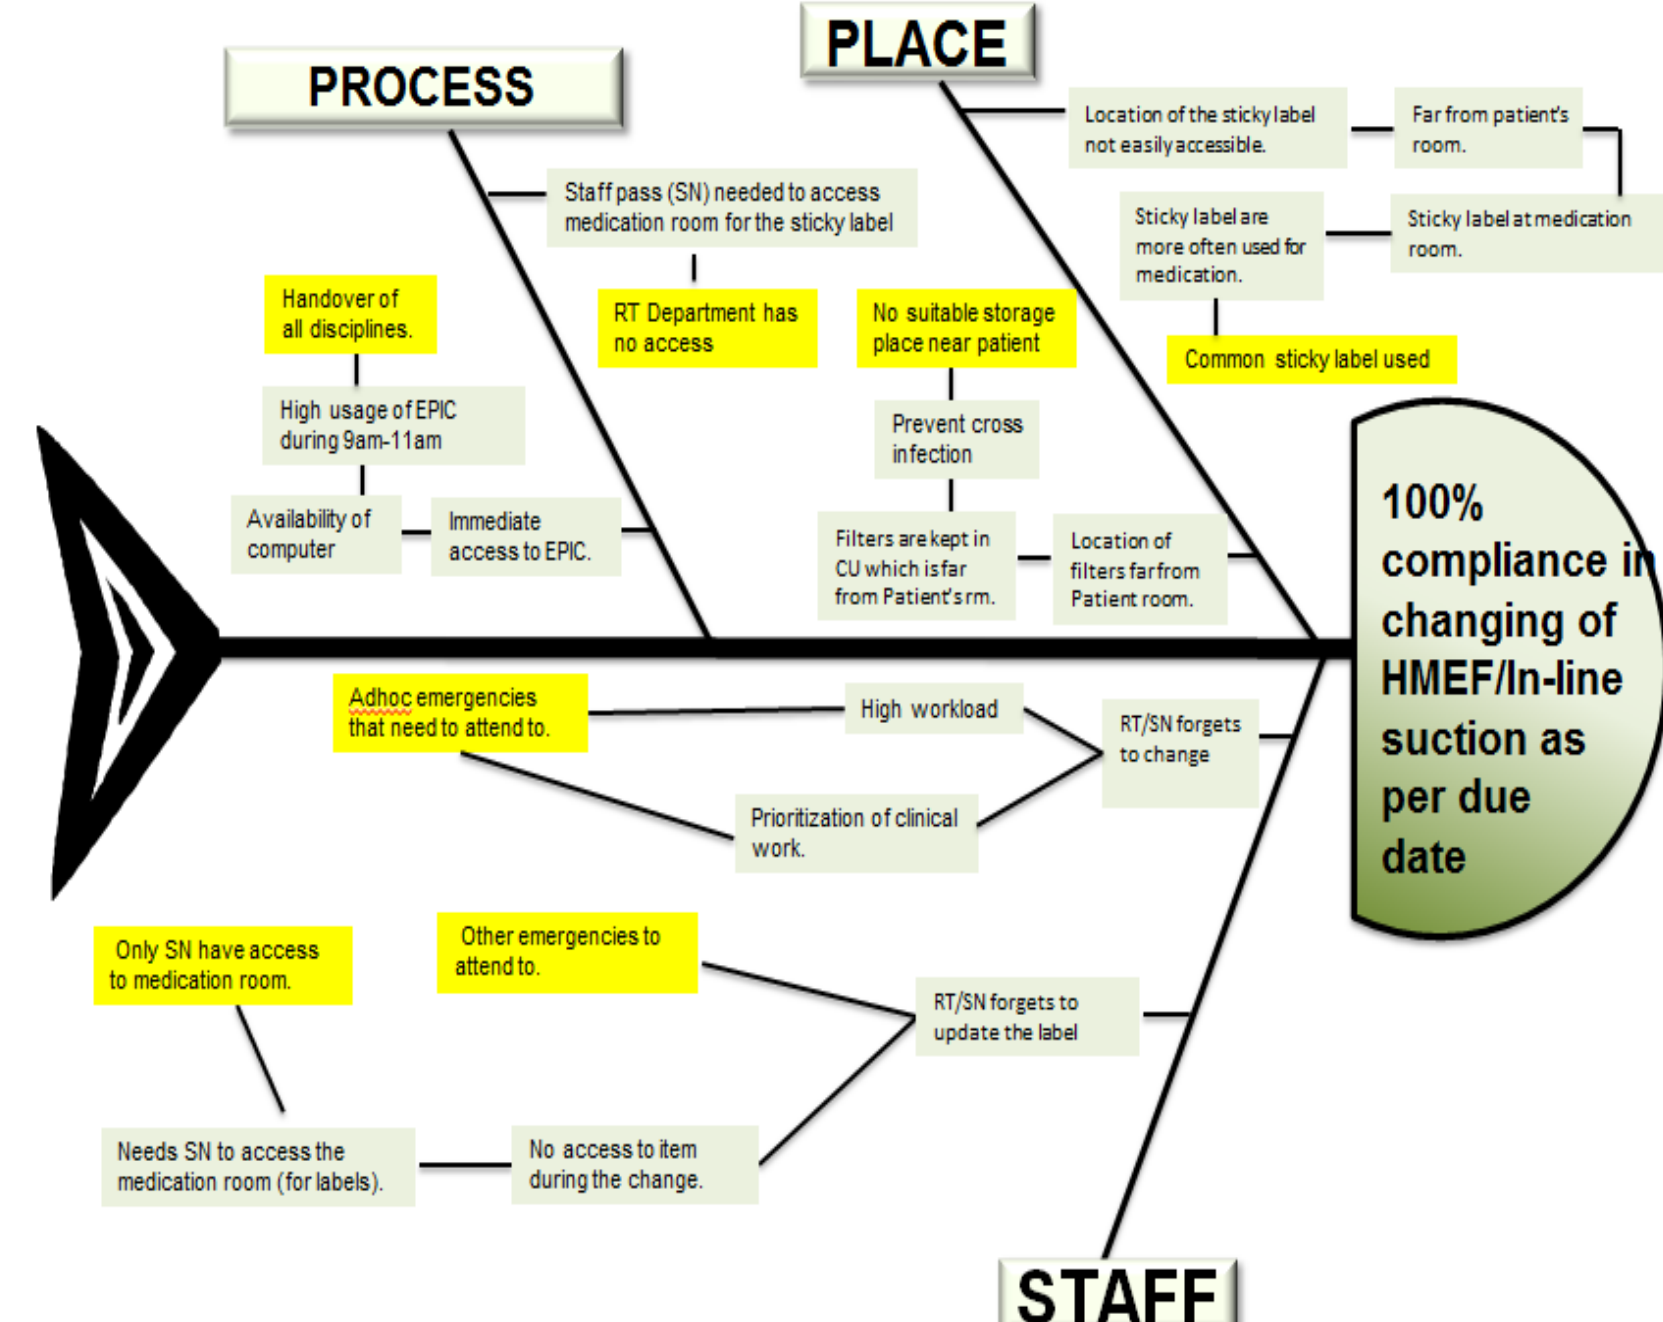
PROCESS

PLACE

Location of the sticky label not easily accessible.

Far from patient's room.

Staff pass (SN) needed to access medication room for the sticky label

Sticky label are more often used for medication.

Sticky label at medication room.

Handover of all disciplines.

RT Department has no access

No suitable storage place near patient

Common sticky label used

High usage of EPIC during 9am-11am

Prevent cross infection

100% compliance in changing of HMEF/In-line suction as per due date

Availability of computer

Immediate access to EPIC.

Filters are kept in CU which is far from Patient's rm.

Location of filters far from Patient room.

Adhoc emergencies that need to attend to.

High workload

RT/SN forgets to change

Prioritization of clinical work.

Only SN have access to medication room.

Other emergencies to attend to.

RT/SN forgets to update the label

Needs SN to access the medication room (for labels).

No access to item during the change.

STAFF